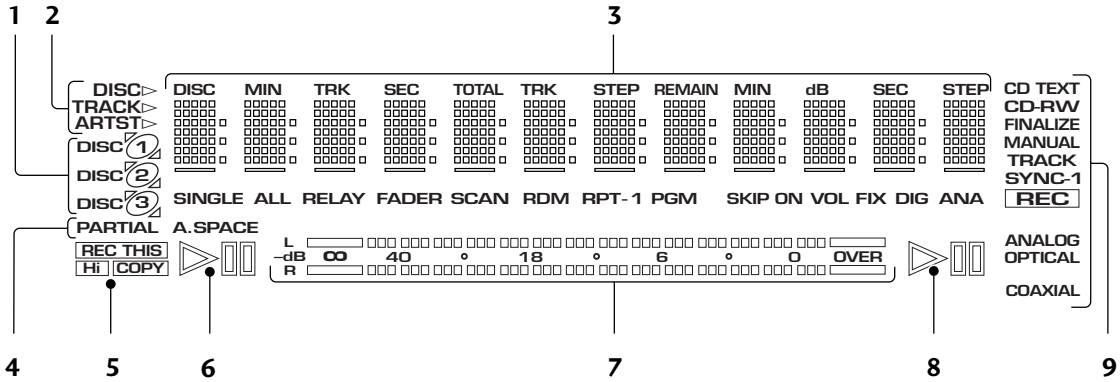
1 2 3

DISC▷
TRACK▷
ARTST▷
DISC 1
DISC 2
DISC 3
PARTIAL
REC THIS
Hi COPY

DISC MIN TRK SEC TOTAL TRK STEP REMAIN MIN dB SEC STEP

SINGLE ALL RELAY FADER SCAN RDM RPT-1 PGM SKIP ON VOL FIX DIG ANA

A.SPACE

L
–dB ∞ 40 18 6 0 OVER
R

CD TEXT
CD-RW
FINALIZE
MANUAL
TRACK
SYNC-1
REC

ANALOG
OPTICAL
COAXIAL

4 5 6 7 8 9